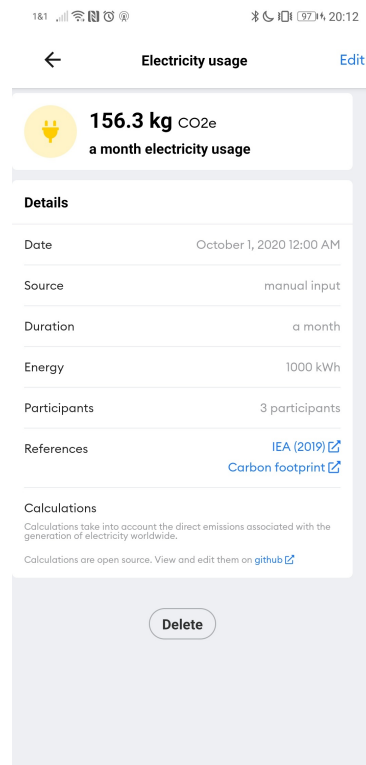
1&1 97 20:12

Electricity usage

Edit

156.3 kg CO2e

a month electricity usage

Details

| Date | October 1, 2020 12:00 AM |
|---|---|
| Source | manual input |
| Duration | a month |
| Energy | 1000 kWh |
| Participants | 3 participants |
| References | IEA (2019) Carbon footprint |

Calculations

Calculations take into account the direct emissions associated with the generation of electricity worldwide.

Calculations are open source. View and edit them on github

Delete